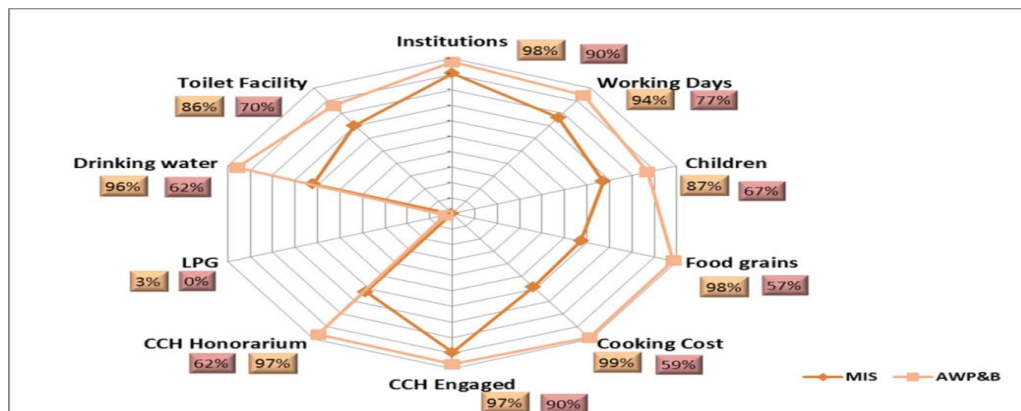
Institutions 98% 90%

Working Days 94% 77%

Children 87% 67%

Food grains 98% 57%

Cooking Cost 99% 59%

CCH Engaged 97% 90%

CCH Honorarium 62% 97%

LPG 3% 0%

Drinking water 96% 62%

Toilet Facility 86% 70%

MIS AWP&B